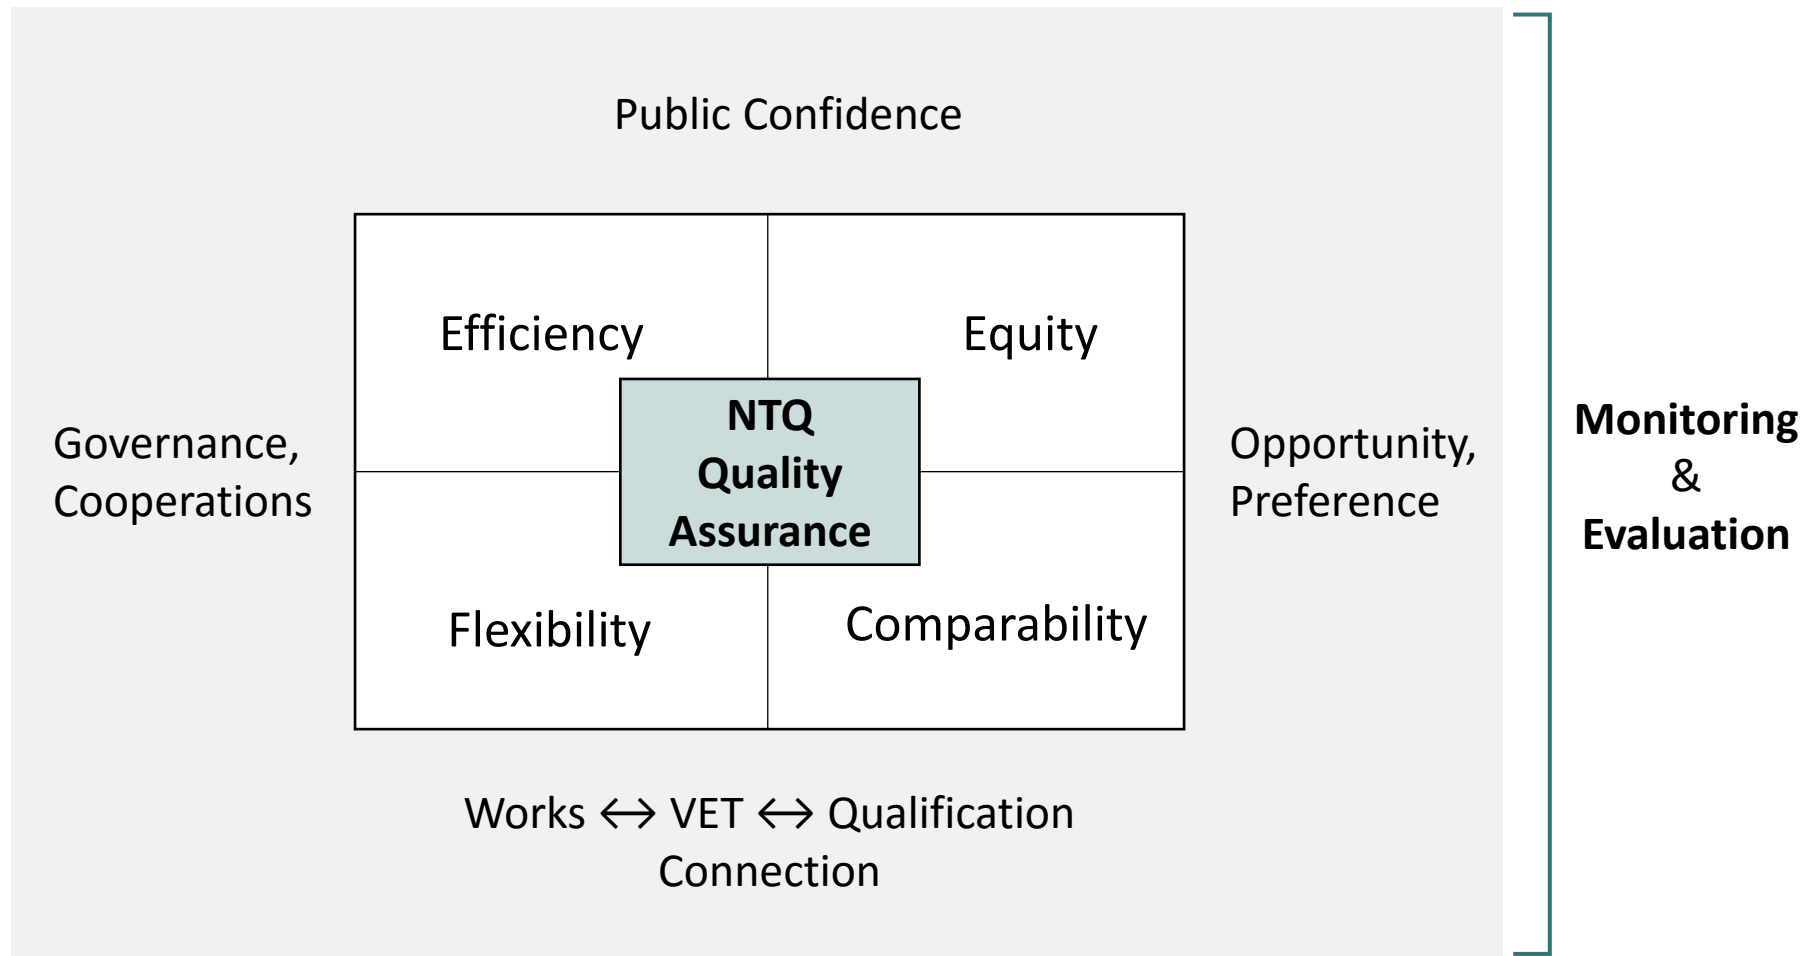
Public Confidence

Efficiency

Equity

Governance, Cooperations

NTQ Quality Assurance

Opportunity, Preference

Flexibility

Comparability

Works $\leftrightarrow$ VET $\leftrightarrow$ Qualification Connection

**Monitoring** & **Evaluation**